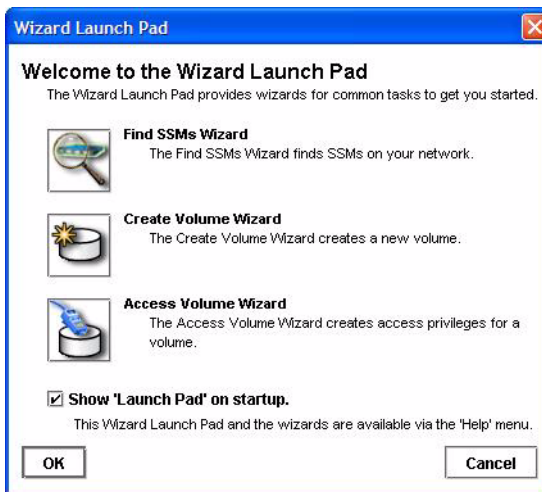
Wizard Launch Pad

Welcome to the Wizard Launch Pad

The Wizard Launch Pad provides wizards for common tasks to get you started.

Find SSMs Wizard
The Find SSMs Wizard finds SSMs on your network.

Create Volume Wizard
The Create Volume Wizard creates a new volume.

Access Volume Wizard
The Access Volume Wizard creates access privileges for a volume.

☑ Show 'Launch Pad' on startup.

This Wizard Launch Pad and the wizards are available via the 'Help' menu.

OK

Cancel